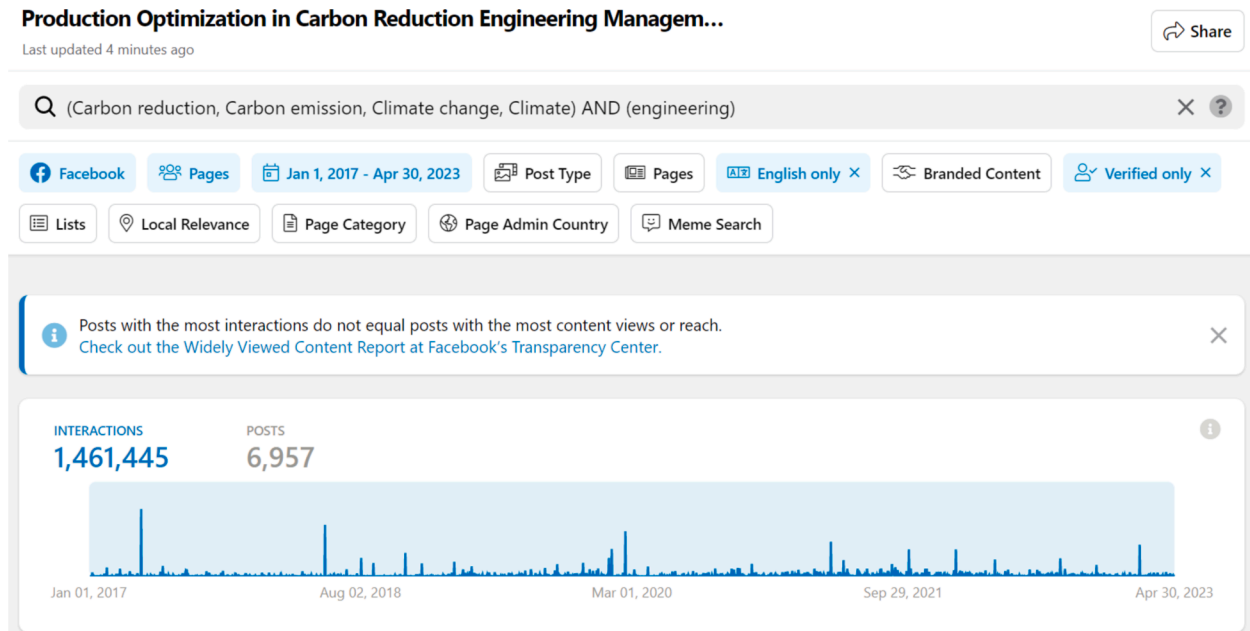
Production Optimization in Carbon Reduction Engineering Managem...
Last updated 4 minutes ago

Share

(Carbon reduction, Carbon emission, Climate change, Climate) AND (engineering)

Facebook
Pages
Jan 1, 2017 - Apr 30, 2023
Post Type
Pages
English only
Branded Content
Verified only
Lists
Local Relevance
Page Category
Page Admin Country
Meme Search

Posts with the most interactions do not equal posts with the most content views or reach.
Check out the Widely Viewed Content Report at Facebook's Transparency Center.

INTERACTIONS
1,461,445

POSTS
6,957

Jan 01, 2017
Aug 02, 2018
Mar 01, 2020
Sep 29, 2021
Apr 30, 2023